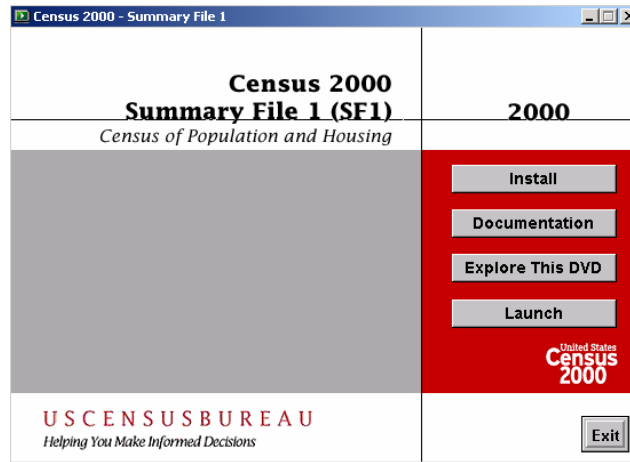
Census 2000 - Summary File 1

Census 2000
Summary File 1 (SF1)
Census of Population and Housing

2000

Install

Documentation

Explore This DVD

Launch

United States
Census
2000

USCENSUSBUREAU
Helping You Make Informed Decisions

Exit